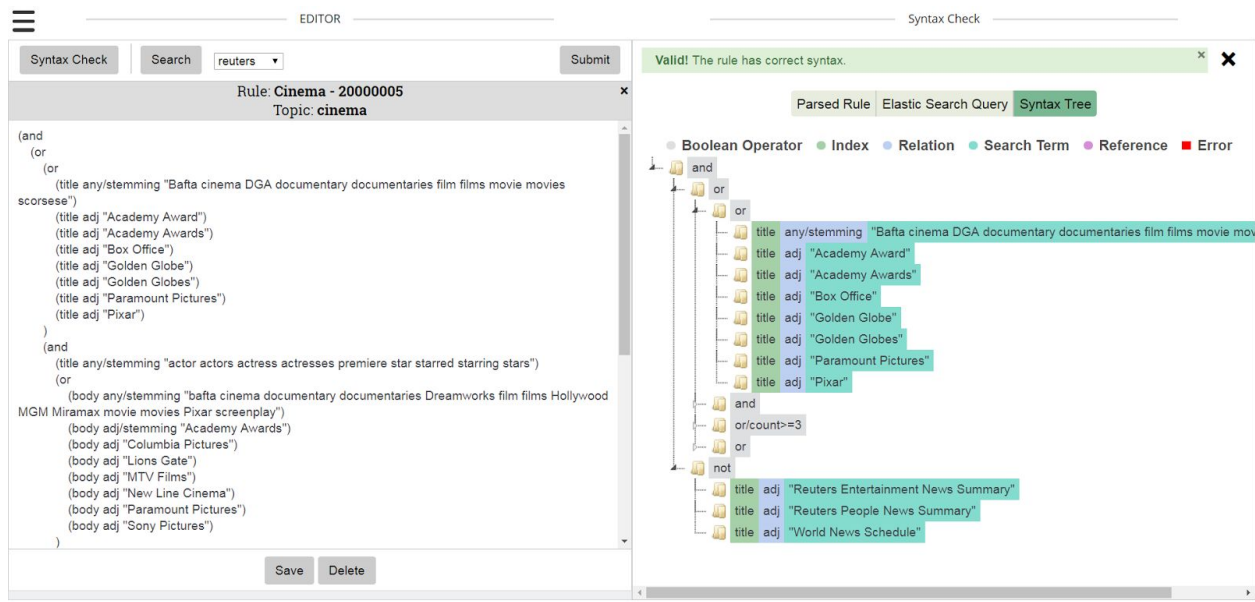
EDITOR

Syntax Check

Syntax Check Search reuters Submit

Rule: **Cinema - 20000005**
Topic: **cinema**

(and
(or
(or
(title any/stemming "Bafta cinema DGA documentary documentaries film films movie movies scorsese")
(title adj "Academy Award")
(title adj "Academy Awards")
(title adj "Box Office")
(title adj "Golden Globe")
(title adj "Golden Globes")
(title adj "Paramount Pictures")
(title adj "Pixar")
)
(and
(title any/stemming "actor actors actress actresses premiere star starred starring stars")
(or
(body any/stemming "bafta cinema documentary documentaries Dreamworks film films Hollywood MGM Miramax movie movies Pixar screenplay")
(body adj/stemming "Academy Awards")
(body adj "Columbia Pictures")
(body adj "Lions Gate")
(body adj "MTV Films")
(body adj "New Line Cinema")
(body adj "Paramount Pictures")
(body adj "Sony Pictures")
)

Save Delete

**Valid!** The rule has correct syntax.

Parsed Rule Elastic Search Query Syntax Tree

Boolean Operator Index Relation Search Term Reference Error

and
or
or
title any/stemming "Bafta cinema DGA documentary documentaries film films movie mov
title adj "Academy Award"
title adj "Academy Awards"
title adj "Box Office"
title adj "Golden Globe"
title adj "Golden Globes"
title adj "Paramount Pictures"
title adj "Pixar"
and
or/count>=3
or
not
title adj "Reuters Entertainment News Summary"
title adj "Reuters People News Summary"
title adj "World News Schedule"